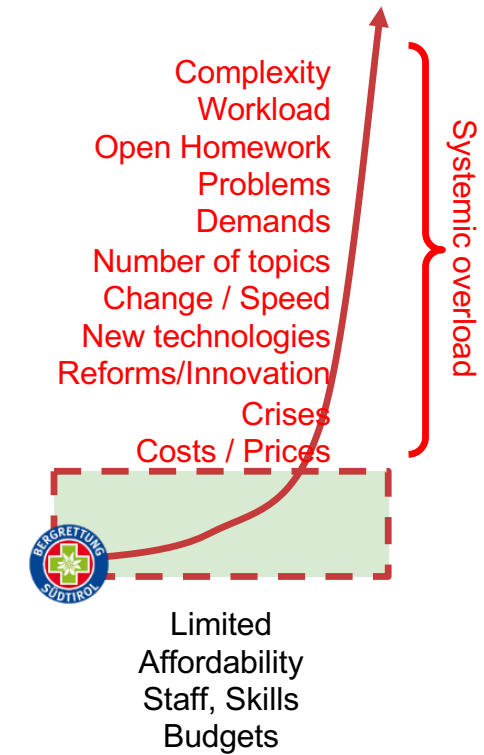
Complexity
Workload
Open Homework
Problems
Demands
Number of topics
Change / Speed
New technologies
Reforms/Innovation
Crises
Costs / Prices

Systemic overload

BERGRETTUNG SÜDTIROL

Limited
Affordability
Staff, Skills
Budgets